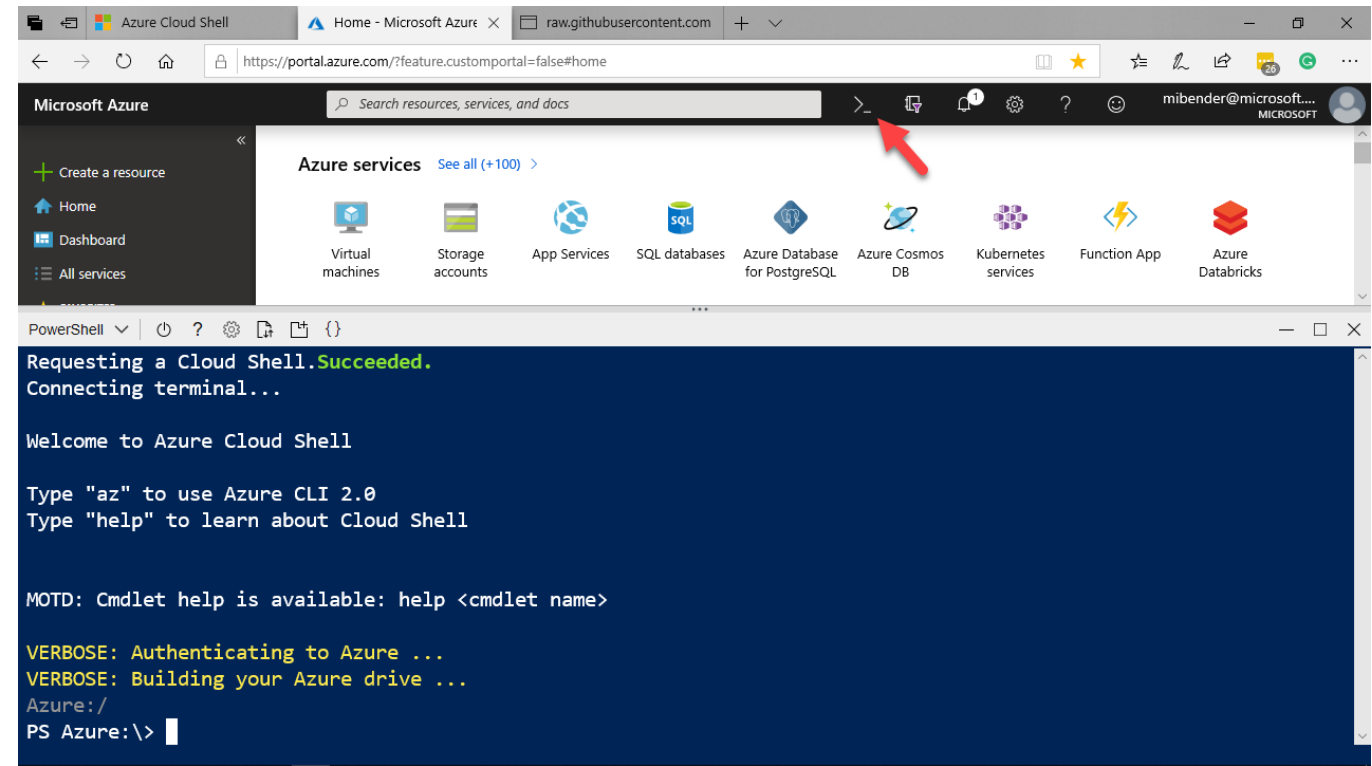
Azure Cloud Shell | Home - Microsoft Azure | raw.githubusercontent.com

https://portal.azure.com/?feature.customportal=false#home

26

Microsoft Azure

Search resources, services, and docs

1

mibender@microsoft....
MICROSOFT

«

Create a resource
Home
Dashboard
All services

Azure services See all (+100) >

Virtual machines
Storage accounts
App Services
SQL databases
Azure Database for PostgreSQL
Azure Cosmos DB
Kubernetes services
Function App
Azure Databricks

PowerShell

Requesting a Cloud Shell.Succeeded.
Connecting terminal...

Welcome to Azure Cloud Shell

Type "az" to use Azure CLI 2.0
Type "help" to learn about Cloud Shell

MOTD: Cmdlet help is available: help <cmdlet name>

VERBOSE: Authenticating to Azure ...
VERBOSE: Building your Azure drive ...
Azure:/
PS Azure:\>